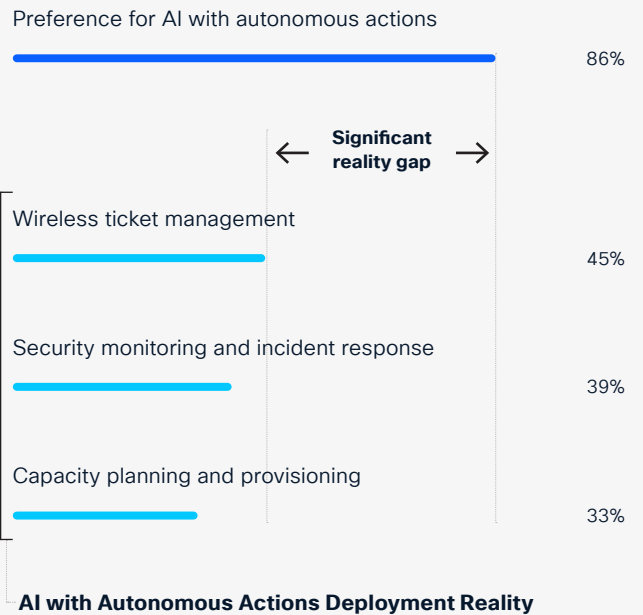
Preference for AI with autonomous actions

86%

Significant reality gap

Wireless ticket management

45%

Security monitoring and incident response

39%

Capacity planning and provisioning

33%

AI with Autonomous Actions Deployment Reality